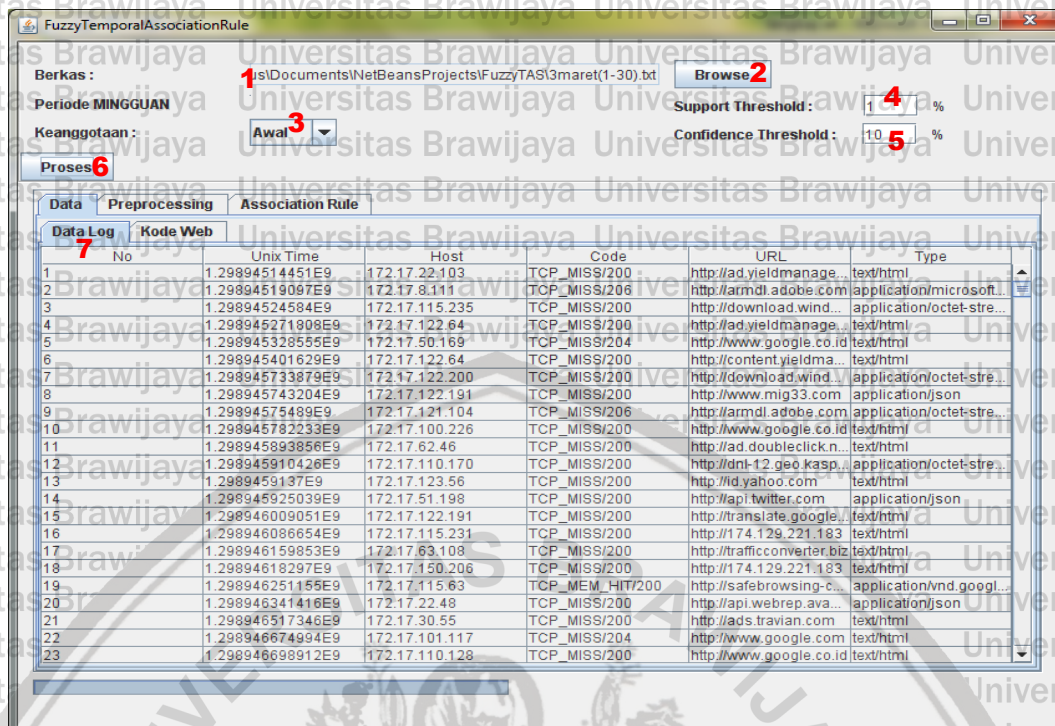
FuzzyTemporalAssociationRule

Berkas : 1 us\Documents\NetBeansProjects\FuzzyTAS\3maret(1-30).txt Browse 2

Periode MINGGUAN

Support Threshold : 1 4 %

Keanggotaan : Awal 3

Confidence Threshold : 10 5 %

Proses 6

Data | Preprocessing | Association Rule

Data Log | Kode Web
7

| No | Unix Time | Host | Code | URL | Type |
|---|---|---|---|---|---|
| 1 | 1.298945144 51E9 | 172.17.22.103 | TCP_MISS/200 | http://ad.yieldmanage... | text/html |
| 2 | 1.29894519097E9 | 172.17.8.111 | TCP_MISS/206 | http://armdl.adobe.com | application/microsoft... |
| 3 | 1.29894524584E9 | 172.17.115.235 | TCP_MISS/200 | http://download.wind... | application/octet-stre... |
| 4 | 1.298945271808E9 | 172.17.122.64 | TCP_MISS/200 | http://ad.yieldmanage... | text/html |
| 5 | 1.298945328555E9 | 172.17.50.169 | TCP_MISS/204 | http://www.google.co.id | text/html |
| 6 | 1.298945401629E9 | 172.17.122.64 | TCP_MISS/200 | http://content.yieldma... | text/html |
| 7 | 1.298945733879E9 | 172.17.122.200 | TCP_MISS/200 | http://download.wind... | application/octet-stre... |
| 8 | 1.298945743204E9 | 172.17.122.191 | TCP_MISS/200 | http://www.mig33.com | application/json |
| 9 | 1.29894575489E9 | 172.17.121.104 | TCP_MISS/206 | http://armdl.adobe.com | application/octet-stre... |
| 10 | 1.298945782233E9 | 172.17.100.226 | TCP_MISS/200 | http://www.google.co.id | text/html |
| 11 | 1.298945893856E9 | 172.17.62.46 | TCP_MISS/200 | http://ad.doubleclick.n... | text/html |
| 12 | 1.298945910426E9 | 172.17.110.170 | TCP_MISS/200 | http://dnl-12.geo.kasp... | application/octet-stre... |
| 13 | 1.2989459137E9 | 172.17.123.56 | TCP_MISS/200 | http://id.yahoo.com | text/html |
| 14 | 1.298945925039E9 | 172.17.51.198 | TCP_MISS/200 | http://api.twitter.com | application/json |
| 15 | 1.298946009051E9 | 172.17.122.191 | TCP_MISS/200 | http://translate.google.... | text/html |
| 16 | 1.298946086654E9 | 172.17.115.231 | TCP_MISS/200 | http://174.129.221.183 | text/html |
| 17 | 1.298946159853E9 | 172.17.63.108 | TCP_MISS/200 | http://trafficconverter.biz | text/html |
| 18 | 1.29894618297E9 | 172.17.150.206 | TCP_MISS/200 | http://174.129.221.183 | text/html |
| 19 | 1.298946251155E9 | 172.17.115.63 | TCP_MEM_HIT/200 | http://safebrowsing-c... | application/vnd.googl... |
| 20 | 1.298946341416E9 | 172.17.22.48 | TCP_MISS/200 | http://api.webrep.ava... | application/json |
| 21 | 1.298946517346E9 | 172.17.30.55 | TCP_MISS/200 | http://ads.travian.com | text/html |
| 22 | 1.298946674994E9 | 172.17.101.117 | TCP_MISS/204 | http://www.google.com | text/html |
| 23 | 1.298946698912E9 | 172.17.110.128 | TCP_MISS/200 | http://www.google.co.id | text/html |

Universitas Brawijaya